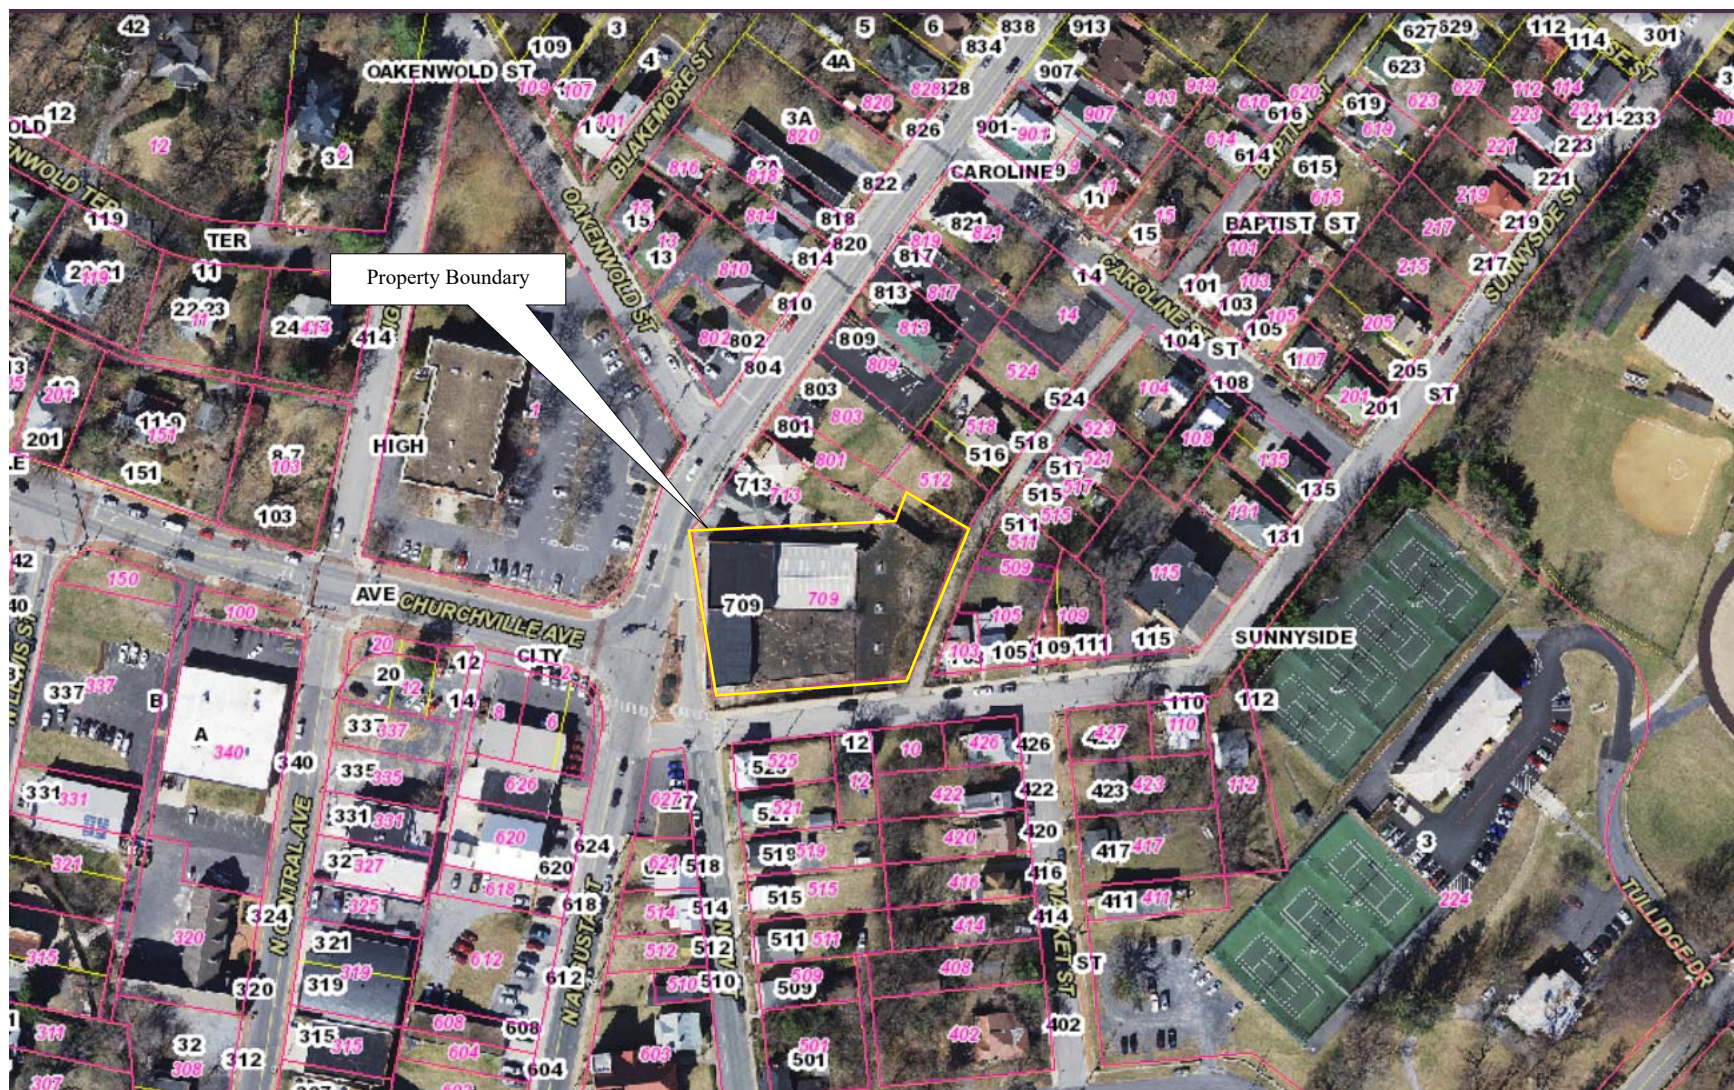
Property Boundary

42 3 109 4 5 6 838 913 627 629 112 114 301
OAKENWOLD ST 109 107 BLAKEMORE ST 4A 834 907 623
12 101 3A 820 826 828 828 913 919 616 620 616 619 623 627 112 114 231-233
12 32 816 2A 818 822 901 901 907 614 614 615 619 223 221 223 231
OAKENWOLD TER 119 15 15 814 818 820 CAROLINE 9 11 11 BAPTIST ST 615 221 219 219
TER 13 13 810 814 817 819 821 821 15 15 BAPTIST ST 101 217 217 SUNNYSIDE ST
22 21 119 11 810 813 817 14 101 103 103 215
22 23 11 24 414 414 OAKENWOLD ST 802 802 809 813 14 CAROLINE ST 104 ST 105 105 205
201 119 151 HIGH 804 809 524 1107 205
201 151 8 7 103 803 803 524 104 108 201 201 ST
151 801 801 518 523 108
103 713 713 516 516 518 517 521 135 135
512 515 517 515 131 131
511 511 509 115
AVE CHURCHVILLE AVE 709 709 105 109 SUNNYSIDE
150 100 20 12 CITY 103 105 109 111 115
337 337 B 20 12 14 8 6 110 112
A 340 340 337 337 427 110
335 335 12 10 426 426 423 423 112
331 331 331 331 620 627 627 525 525 12 422 422
620 521 521 420 420 417 417
321 327 327 624 620 621 618 519 519 416 416 3
324 325 618 514 514 515 515 414 414 411 411 224
320 321 612 612 512 512 511 511 ST TULLIDGE DR
315 320 319 319 510 510 509 509 408 MARKET ST
311 N CENTRAL AVE 608 608 N AUGUSTA ST 501 501 402 402
32 312 315 315 604 604 603
307 308